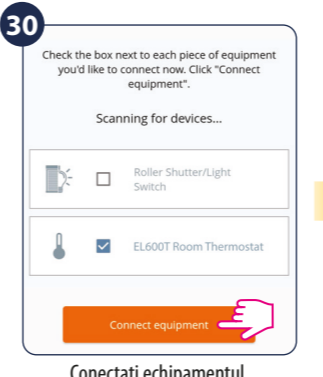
30

Check the box next to each piece of equipment you'd like to connect now. Click "Connect equipment".

Scanning for devices...

Roller Shutter/Light Switch

EL600T Room Thermostat

Connect equipment

Conectati echipamentul